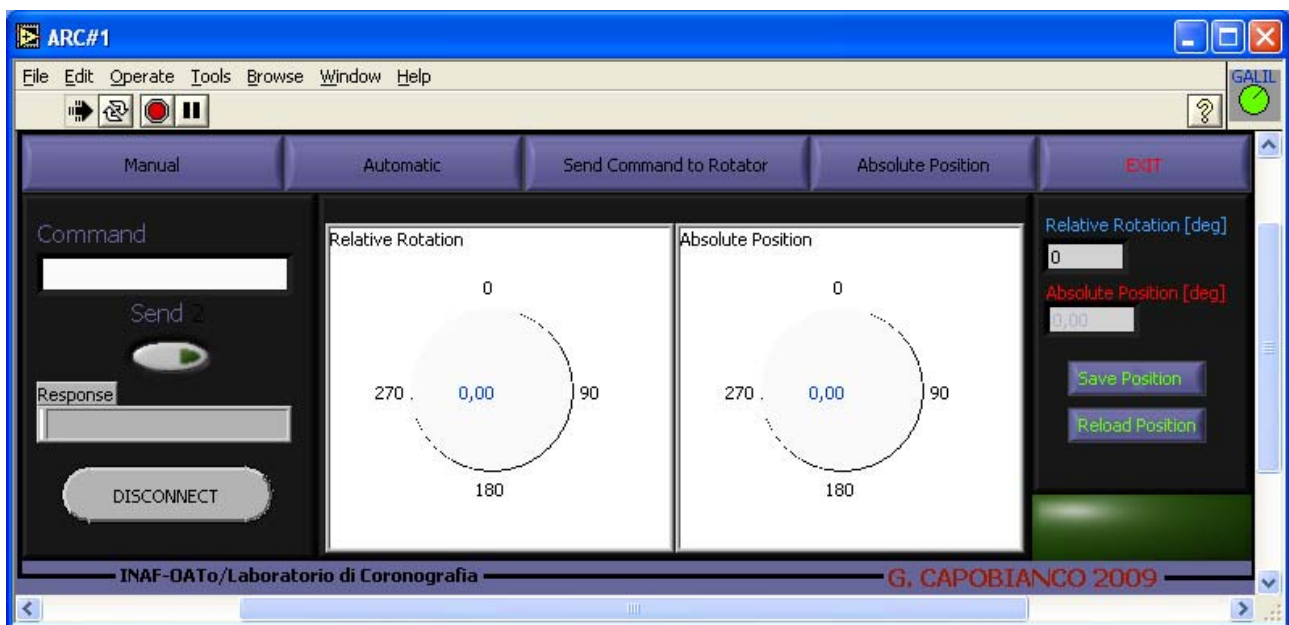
ARC#1

File Edit Operate Tools Browse Window Help

GALIL

?

Manual

Automatic

Send Command to Rotator

Absolute Position

EXIT

Command

Send 2

Response

DISCONNECT

Relative Rotation

0

270

0,00

90

180

Absolute Position

0

270

0,00

90

180

Relative Rotation [deg]

0

Absolute Position [deg]

0,00

Save Position

Reload Position

INAF-OATo/Laboratorio di Coronografia

G. CAPOBIANCO 2009